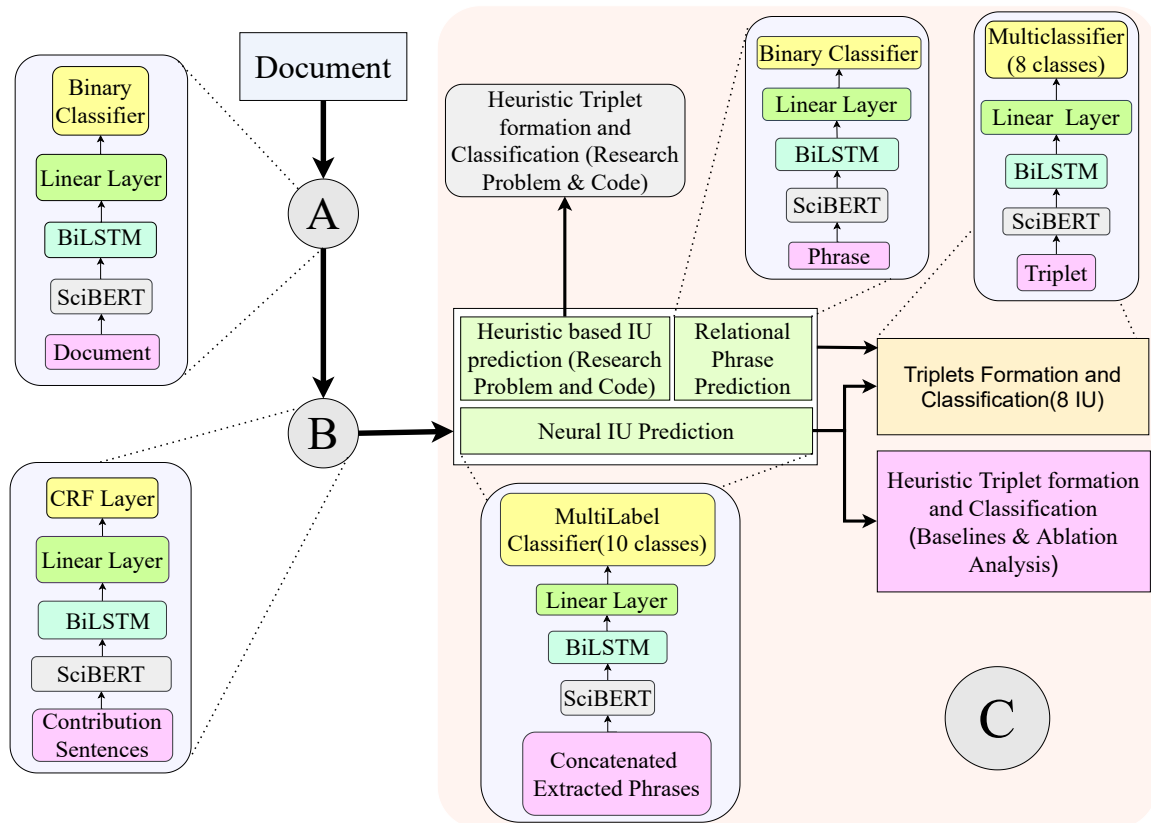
Document

Binary Classifier

Linear Layer

BiLSTM

SciBERT

Document

A

B

CRF Layer

Linear Layer

BiLSTM

SciBERT

Contribution Sentences

Heuristic Triplet formation and Classification (Research Problem & Code)

Binary Classifier

Linear Layer

BiLSTM

SciBERT

Phrase

Multiclassifier (8 classes)

Linear Layer

BiLSTM

SciBERT

Triplet

Heuristic based IU prediction (Research Problem and Code)

Relational Phrase Prediction

Neural IU Prediction

Triplets Formation and Classification(8 IU)

Heuristic Triplet formation and Classification (Baselines & Ablation Analysis)

MultiLabel Classifier(10 classes)

Linear Layer

BiLSTM

SciBERT

Concatenated Extracted Phrases

C